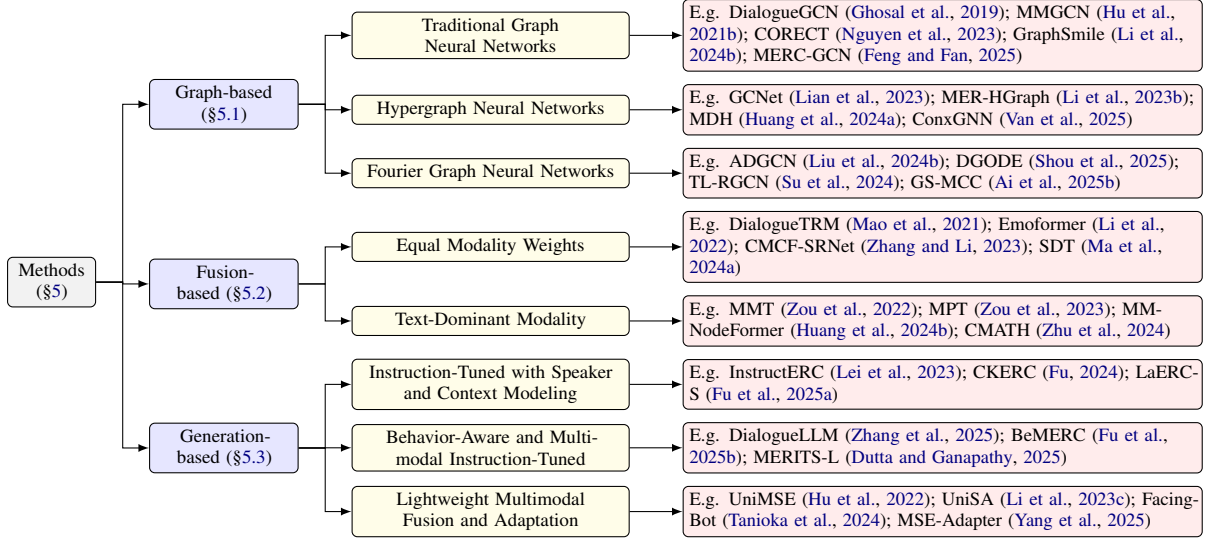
Methods (§5)

Graph-based (§5.1)

Traditional Graph Neural Networks

E.g. DialogueGCN (Ghosal et al., 2019); MMGCN (Hu et al., 2021b); CORECT (Nguyen et al., 2023); GraphSmile (Li et al., 2024b); MERC-GCN (Feng and Fan, 2025)

Hypergraph Neural Networks

E.g. GCNet (Lian et al., 2023); MER-HGraph (Li et al., 2023b); MDH (Huang et al., 2024a); ConxGNN (Van et al., 2025)

Fourier Graph Neural Networks

E.g. ADGCN (Liu et al., 2024b); DGODE (Shou et al., 2025); TL-RGCN (Su et al., 2024); GS-MCC (Ai et al., 2025b)

Fusion-based (§5.2)

Equal Modality Weights

E.g. DialogueTRM (Mao et al., 2021); Emoformer (Li et al., 2022); CMCF-SRNet (Zhang and Li, 2023); SDT (Ma et al., 2024a)

Text-Dominant Modality

E.g. MMT (Zou et al., 2022); MPT (Zou et al., 2023); MM-NodeFormer (Huang et al., 2024b); CMATH (Zhu et al., 2024)

Generation-based (§5.3)

Instruction-Tuned with Speaker and Context Modeling

E.g. InstructERC (Lei et al., 2023); CKERC (Fu, 2024); LaERC-S (Fu et al., 2025a)

Behavior-Aware and Multimodal Instruction-Tuned

E.g. DialogueLLM (Zhang et al., 2025); BeMERC (Fu et al., 2025b); MERITS-L (Dutta and Ganapathy, 2025)

Lightweight Multimodal Fusion and Adaptation

E.g. UniMSE (Hu et al., 2022); UniSA (Li et al., 2023c); FacingBot (Tanioka et al., 2024); MSE-Adapter (Yang et al., 2025)